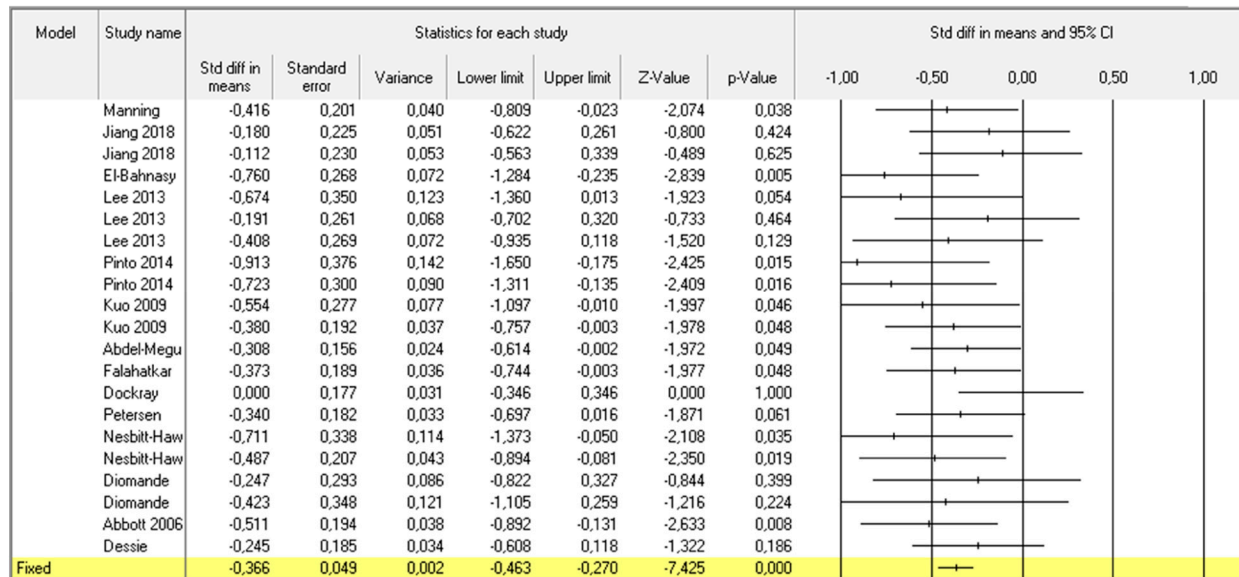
| Model | Study name | Std diff in means | Standard error | Variance | Lower limit | Upper limit | Z-Value | p-Value |
|---|---|---|---|---|---|---|---|---|
| | | Statistics for each study | | | | | | |
| | Manning | -0,416 | 0,201 | 0,040 | -0,809 | -0,023 | -2,074 | 0,038 |
| | Jiang 2018 | -0,180 | 0,225 | 0,051 | -0,622 | 0,261 | -0,800 | 0,424 |
| | Jiang 2018 | -0,112 | 0,230 | 0,053 | -0,563 | 0,339 | -0,489 | 0,625 |
| | El-Bahnasy | -0,760 | 0,268 | 0,072 | -1,284 | -0,235 | -2,839 | 0,005 |
| | Lee 2013 | -0,674 | 0,350 | 0,123 | -1,360 | 0,013 | -1,923 | 0,054 |
| | Lee 2013 | -0,191 | 0,261 | 0,068 | -0,702 | 0,320 | -0,733 | 0,464 |
| | Lee 2013 | -0,408 | 0,269 | 0,072 | -0,935 | 0,118 | -1,520 | 0,129 |
| | Pinto 2014 | -0,913 | 0,376 | 0,142 | -1,650 | -0,175 | -2,425 | 0,015 |
| | Pinto 2014 | -0,723 | 0,300 | 0,090 | -1,311 | -0,135 | -2,409 | 0,016 |
| | Kuo 2009 | -0,554 | 0,277 | 0,077 | -1,097 | -0,010 | -1,997 | 0,046 |
| | Kuo 2009 | -0,380 | 0,192 | 0,037 | -0,757 | -0,003 | -1,978 | 0,048 |
| | Abdel-Megu | -0,308 | 0,156 | 0,024 | -0,614 | -0,002 | -1,972 | 0,049 |
| | Falahatkar | -0,373 | 0,189 | 0,036 | -0,744 | -0,003 | -1,977 | 0,048 |
| | Dockray | 0,000 | 0,177 | 0,031 | -0,346 | 0,346 | 0,000 | 1,000 |
| | Petersen | -0,340 | 0,182 | 0,033 | -0,697 | 0,016 | -1,871 | 0,061 |
| | Nesbitt-Haw | -0,711 | 0,338 | 0,114 | -1,373 | -0,050 | -2,108 | 0,035 |
| | Nesbitt-Haw | -0,487 | 0,207 | 0,043 | -0,894 | -0,081 | -2,350 | 0,019 |
| | Diomande | -0,247 | 0,293 | 0,086 | -0,822 | 0,327 | -0,844 | 0,399 |
| | Diomande | -0,423 | 0,348 | 0,121 | -1,105 | 0,259 | -1,216 | 0,224 |
| | Abbott 2006 | -0,511 | 0,194 | 0,038 | -0,892 | -0,131 | -2,633 | 0,008 |
| | Dessie | -0,245 | 0,185 | 0,034 | -0,608 | 0,118 | -1,322 | 0,186 |
| Fixed | | -0,366 | 0,049 | 0,002 | -0,463 | -0,270 | -7,425 | 0,000 |

Std diff in means and 95% CI
-1,00 -0,50 0,00 0,50 1,00